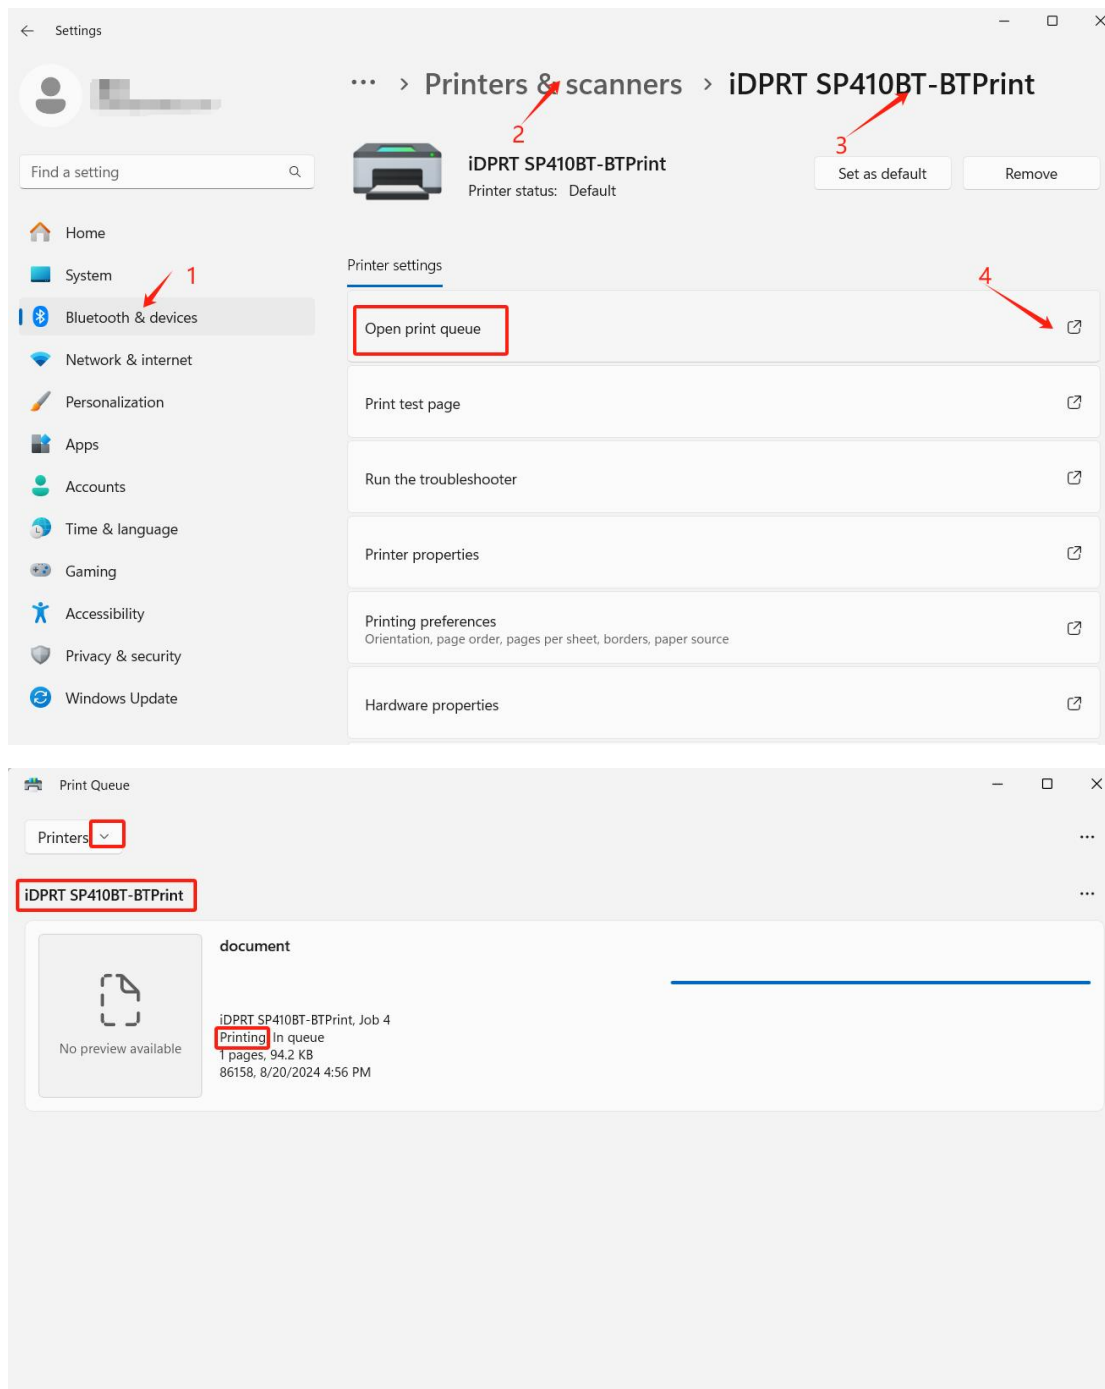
Settings

Find a setting

Home

System

Bluetooth & devices

Network & internet

Personalization

Apps

Accounts

Time & language

Gaming

Accessibility

Privacy & security

Windows Update

1

••• > Printers & scanners > iDPRT SP410BT-BTPrint

2

3

iDPRT SP410BT-BTPrint
Printer status: Default

Set as default

Remove

Printer settings

4

Open print queue

Print test page

Run the troubleshooter

Printer properties

Printing preferences
Orientation, page order, pages per sheet, borders, paper source

Hardware properties

Print Queue

Printers

iDPRT SP410BT-BTPrint

No preview available

document

iDPRT SP410BT-BTPrint, Job 4
Printing In queue
1 pages, 94.2 KB
86158, 8/20/2024 4:56 PM